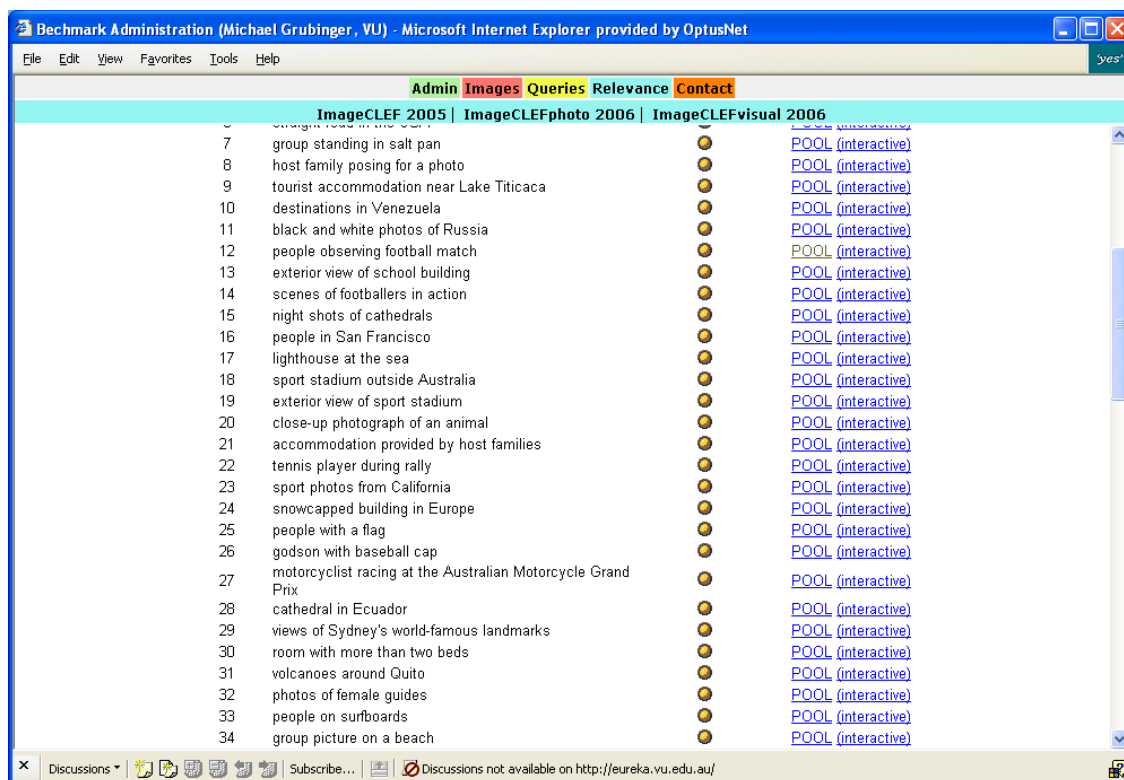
Bechmark Administration (Michael Grubinger, VU) - Microsoft Internet Explorer provided by OptusNet

File Edit View Favorites Tools Help

'yes'

Admin Images Queries Relevance Contact

ImageCLEF 2005 | ImageCLEFphoto 2006 | ImageCLEFvisual 2006

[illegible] POOL (interactive)

| | | | |
|---|---|---|---|
| 7 | group standing in salt pan | | POOL (interactive) |
| 8 | host family posing for a photo | | POOL (interactive) |
| 9 | tourist accommodation near Lake Titicaca | | POOL (interactive) |
| 10 | destinations in Venezuela | | POOL (interactive) |
| 11 | black and white photos of Russia | | POOL (interactive) |
| 12 | people observing football match | | POOL (interactive) |
| 13 | exterior view of school building | | POOL (interactive) |
| 14 | scenes of footballers in action | | POOL (interactive) |
| 15 | night shots of cathedrals | | POOL (interactive) |
| 16 | people in San Francisco | | POOL (interactive) |
| 17 | lighthouse at the sea | | POOL (interactive) |
| 18 | sport stadium outside Australia | | POOL (interactive) |
| 19 | exterior view of sport stadium | | POOL (interactive) |
| 20 | close-up photograph of an animal | | POOL (interactive) |
| 21 | accommodation provided by host families | | POOL (interactive) |
| 22 | tennis player during rally | | POOL (interactive) |
| 23 | sport photos from California | | POOL (interactive) |
| 24 | snowcapped building in Europe | | POOL (interactive) |
| 25 | people with a flag | | POOL (interactive) |
| 26 | godson with baseball cap | | POOL (interactive) |
| 27 | motorcyclist racing at the Australian Motorcycle Grand Prix | | POOL (interactive) |
| 28 | cathedral in Ecuador | | POOL (interactive) |
| 29 | views of Sydney's world-famous landmarks | | POOL (interactive) |
| 30 | room with more than two beds | | POOL (interactive) |
| 31 | volcanoes around Quito | | POOL (interactive) |
| 32 | photos of female guides | | POOL (interactive) |
| 33 | people on surfboards | | POOL (interactive) |
| 34 | group picture on a beach | | POOL (interactive) |

Discussions ▾ | Subscribe... | Discussions not available on http://eureka.vu.edu.au/